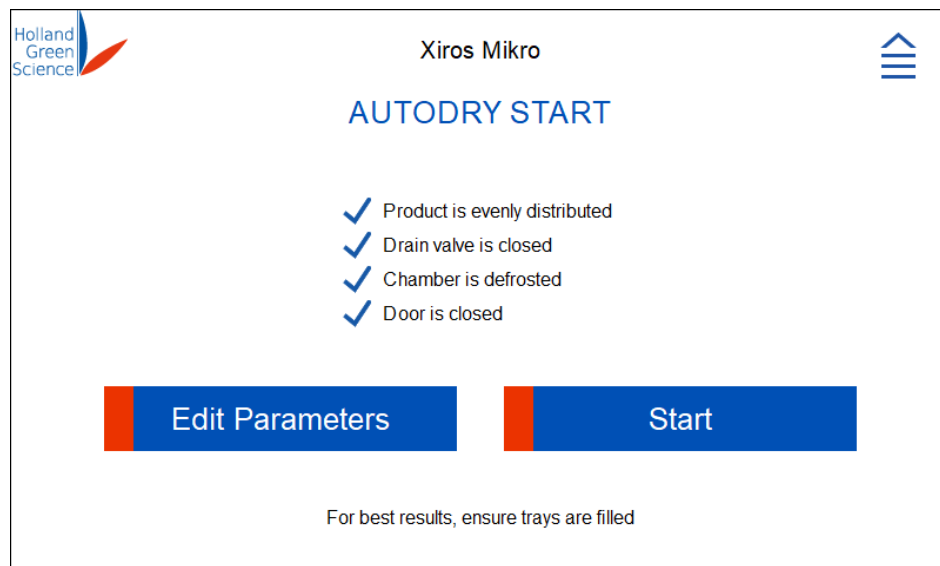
Holland Green Science

Xiros Mikro

AUTODRY START

Product is evenly distributed
Drain valve is closed
Chamber is defrosted
Door is closed

Edit Parameters

Start

For best results, ensure trays are filled